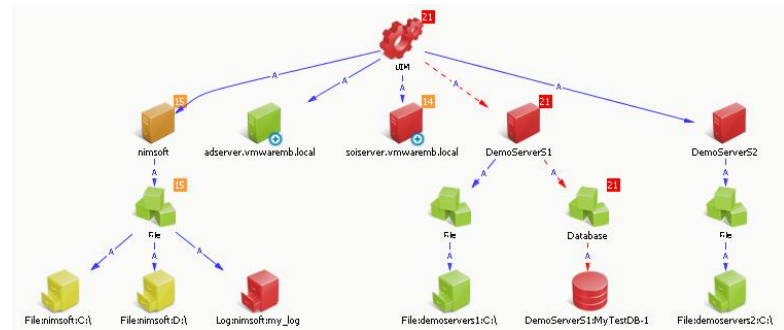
21
UIM
A
A
A
A
A
15
nimsoft
adserver.vmwaremb.local
14
soiserver.vmwaremb.local
21
DemoServerS1
DemoServerS2
A
15
File
A
A
A
A
21
A
File
Database
A
File
A
A
A
A
File:nimsoft:C:\
File:nimsoft:D:\
Log:nimsoft:my_log
File:demoservers1:C:\
DemoServerS1:MyTestDB-1
File:demoservers2:C:\